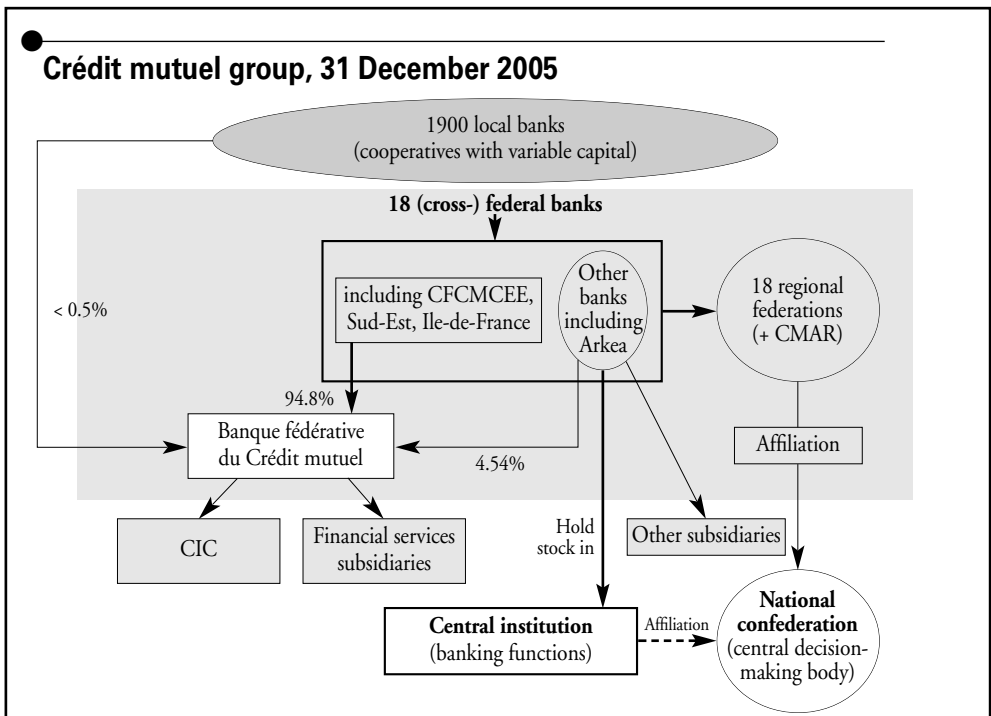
Crédit mutuel group, 31 December 2005

1900 local banks
(cooperatives with variable capital)

18 (cross-) federal banks

including CFCMCEE, Sud-Est, Ile-de-France

Other banks including Arkea

18 regional federations (+ CMAR)

< 0.5%

94.8%

Banque fédérative du Crédit mutuel

4.54%

Affiliation

CIC

Financial services subsidiaries

Hold stock in

Other subsidiaries

Central institution
(banking functions)

Affiliation

National confederation
(central decision-making body)